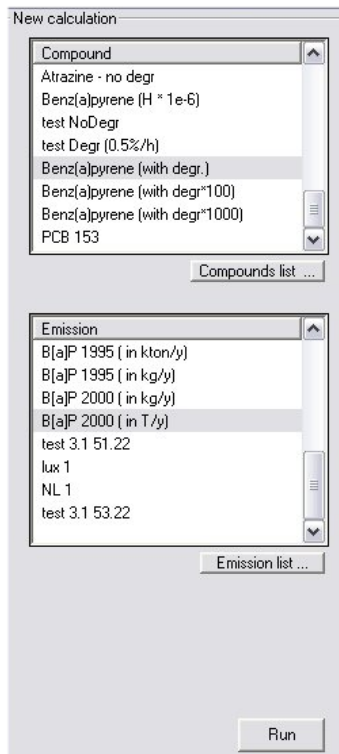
New calculation

Compound
Atrazine - no degr
Benz(a)pyrene (H * 1e-6)
test NoDegr
test Degr (0.5%/h)
Benz(a)pyrene (with degr.)
Benz(a)pyrene (with degr*100)
Benz(a)pyrene (with degr*1000)
PCB 153

Compounds list ...

Emission
B[a]P 1995 ( in kton/y)
B[a]P 1995 ( in kg/y)
B[a]P 2000 ( in kg/y)
B[a]P 2000 ( in T/y)
test 3.1 51.22
lux 1
NL 1
test 3.1 53.22

Emission list ...

Run